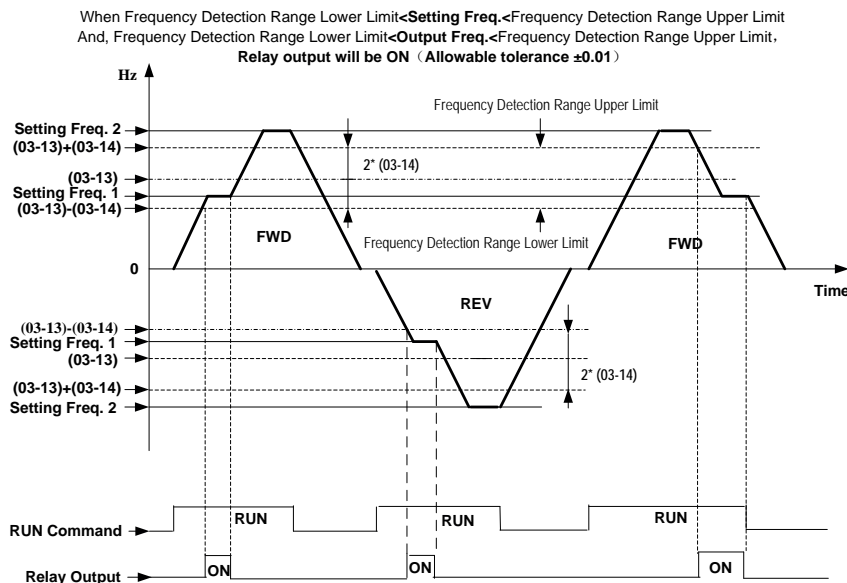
When Frequency Detection Range Lower Limit**<Setting Freq.<**Frequency Detection Range Upper Limit
And, Frequency Detection Range Lower Limit**<Output Freq.<**Frequency Detection Range Upper Limit，
**Relay output will be ON（Allowable tolerance ±0.01）**

Hz

Frequency Detection Range Upper Limit

Setting Freq. 2
(03-13)+(03-14)
2* (03-14)
(03-13)
Setting Freq. 1
(03-13)-(03-14)

FWD
Frequency Detection Range Lower Limit
FWD

0
Time

REV

(03-13)-(03-14)
Setting Freq. 1
(03-13)
2* (03-14)
(03-13)+(03-14)
Setting Freq. 2

RUN Command
RUN
RUN
RUN

Relay Output
ON
ON
ON